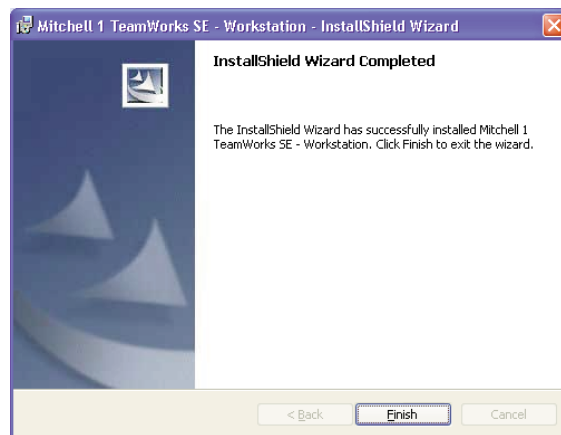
Mitchell 1 TeamWorks SE - Workstation - InstallShield Wizard

InstallShield Wizard Completed

The InstallShield Wizard has successfully installed Mitchell 1 TeamWorks SE - Workstation. Click Finish to exit the wizard.

< Back

Finish

Cancel